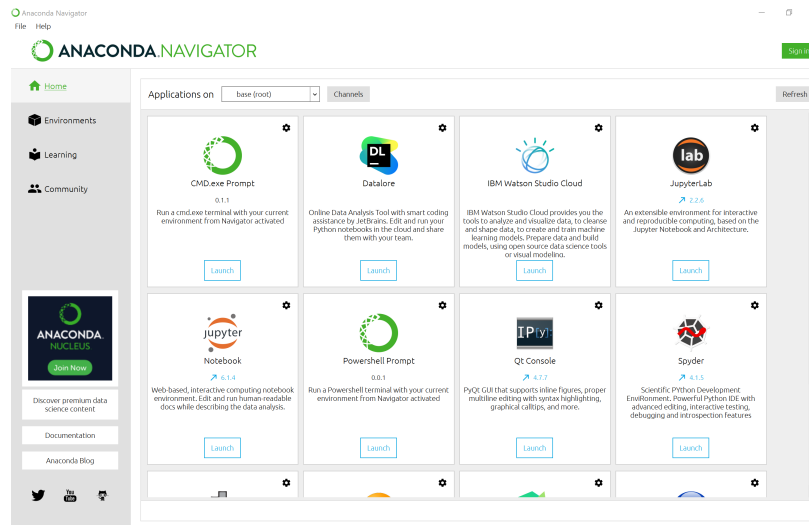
Anaconda Navigator
File Help
ANACONDA.NAVIGATOR
Sign in

Home
Environments
Learning
Community

Applications on base (root) Channels Refresh

CMD.exe Prompt
0.1.1
Run a cmd.exe terminal with your current environment from Navigator activated
Launch

DL
Datalore
Online Data Analysis Tool with smart coding assistance by JetBrains. Edit and run your Python notebooks in the cloud and share them with your team.
Launch

IBM Watson Studio Cloud
IBM Watson Studio Cloud provides you the tools to analyze and visualize data, to cleanse and shape data, to create and train machine learning models. Prepare data and build models, using open source data science tools or visual modeling.
Launch

lab
JupyterLab
↗ 2.2.6
An extensible environment for interactive and reproducible computing, based on the Jupyter Notebook and Architecture.
Launch

jupyter
Notebook
↗ 6.1.4
Web-based, interactive computing notebook environment. Edit and run human-readable docs while describing the data analysis.
Launch

Powershell Prompt
0.0.1
Run a Powershell terminal with your current environment from Navigator activated
Launch

IP[y]:
Qt Console
↗ 4.7.7
PyQt GUI that supports inline figures, proper multiline editing with syntax highlighting, graphical calltips, and more.
Launch

Spyder
↗ 4.1.5
Scientific PYthon Development EnviRonment. Powerful Python IDE with advanced editing, interactive testing, debugging and introspection features
Launch

ANACONDA. NUCLEUS
Join Now
Discover premium data science content
Documentation
Anaconda Blog
You Tube